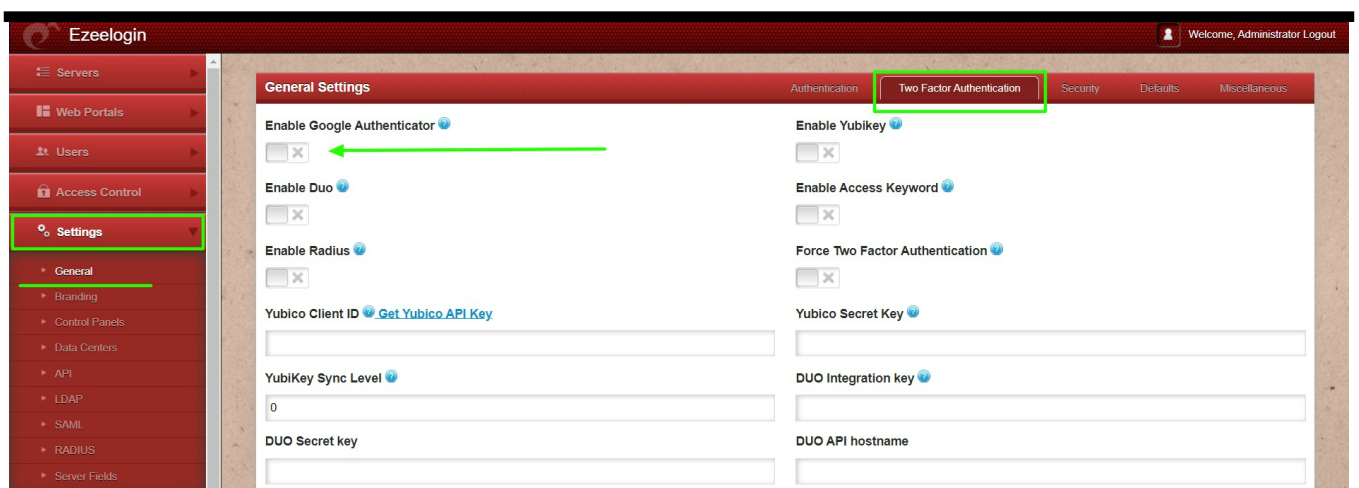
Ezeelogin

Welcome, Administrator Logout

Servers

Web Portals

Users

Access Control

Settings

General

Branding

Control Panels

Data Centers

API

LDAP

SAML

RADIUS

Server Fields

General Settings

Authentication | Two Factor Authentication | Security | Defaults | Miscellaneous

Enable Google Authenticator

Enable Yubikey

Enable Duo

Enable Access Keyword

Enable Radius

Force Two Factor Authentication

Yubico Client ID Get Yubico API Key

Yubico Secret Key

YubiKey Sync Level

0

DUO Integration key

DUO Secret key

DUO API hostname